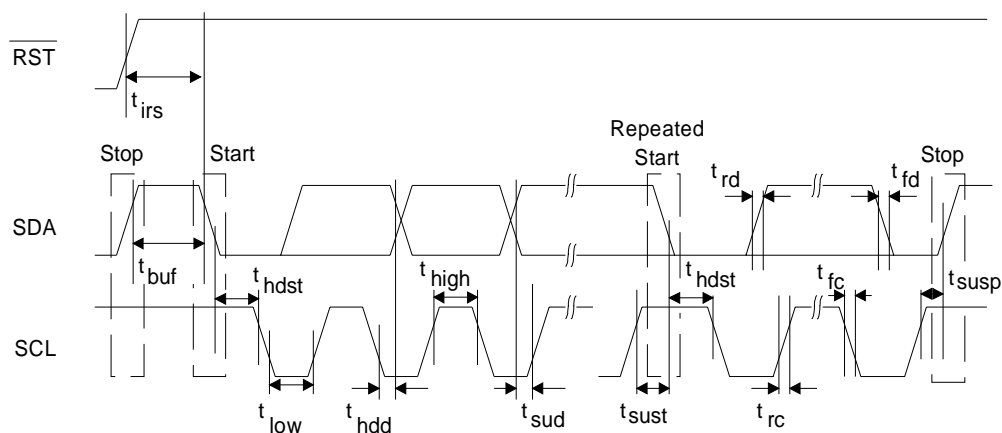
$\overline{RST}$

$t_{irs}$

Repeated Start

Stop

Start

$t_{rd}$

$t_{fd}$

Stop

SDA

$t_{buf}$

$t_{hdst}$

$t_{high}$

$t_{hdst}$

$t_{fc}$

$t_{susp}$

SCL

$t_{low}$

$t_{hdd}$

$t_{sud}$

$t_{sust}$

$t_{rc}$